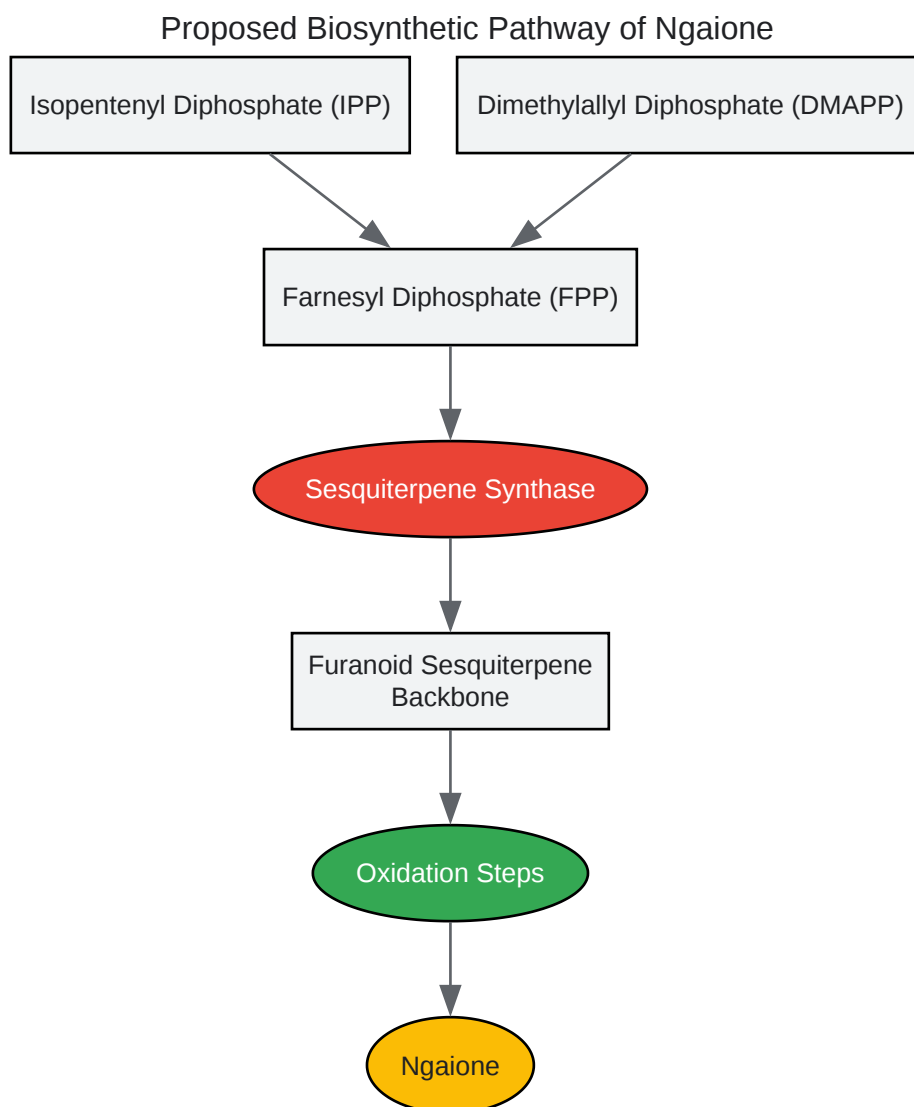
Proposed Biosynthetic Pathway of Ngaione

Isopentenyl Diphosphate (IPP)

Dimethylallyl Diphosphate (DMAPP)

Farnesyl Diphosphate (FPP)

Sesquiterpene Synthase

Furanoid Sesquiterpene Backbone

Oxidation Steps

Ngaione